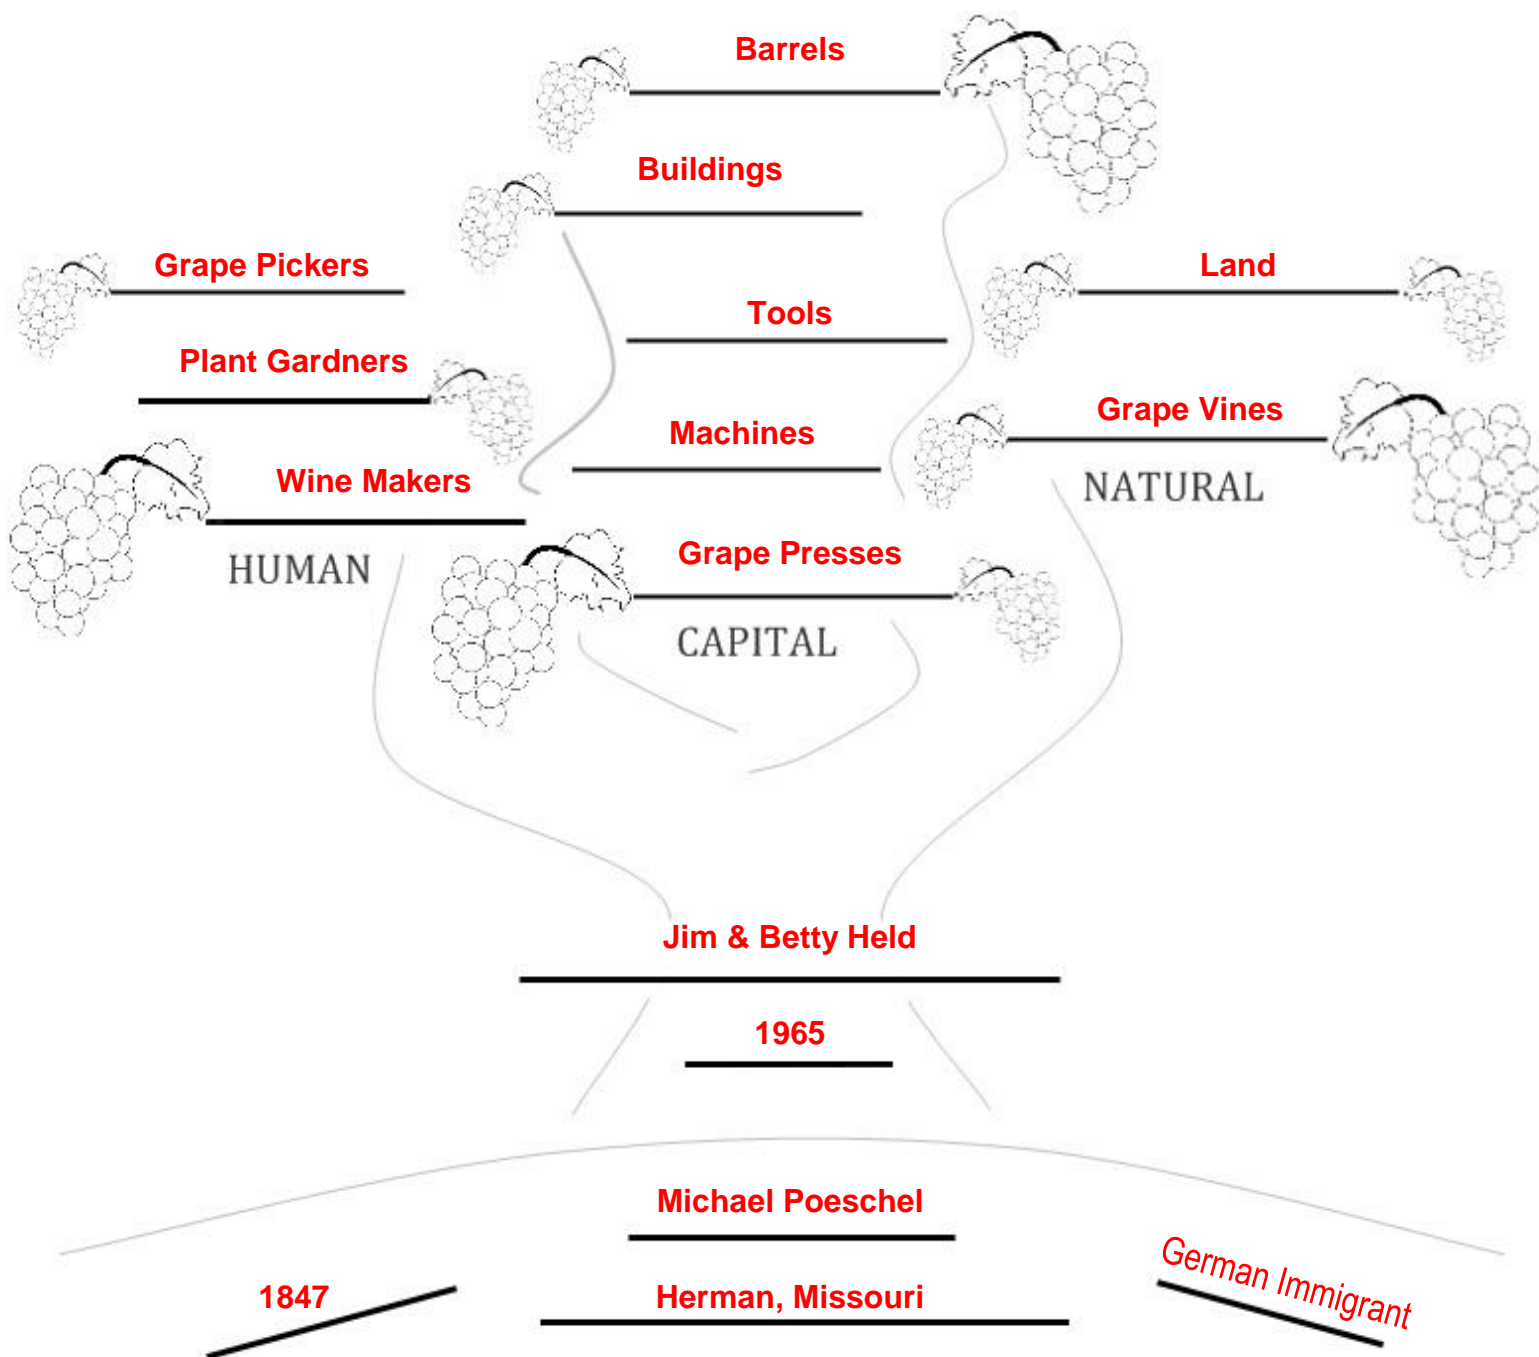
Barrels

Buildings

Grape Pickers

Land

Tools

Plant Gardners

Machines

Grape Vines

Wine Makers

NATURAL

HUMAN

Grape Presses

CAPITAL

Jim & Betty Held

1965

Michael Poeschel

1847

Herman, Missouri

German Immigrant